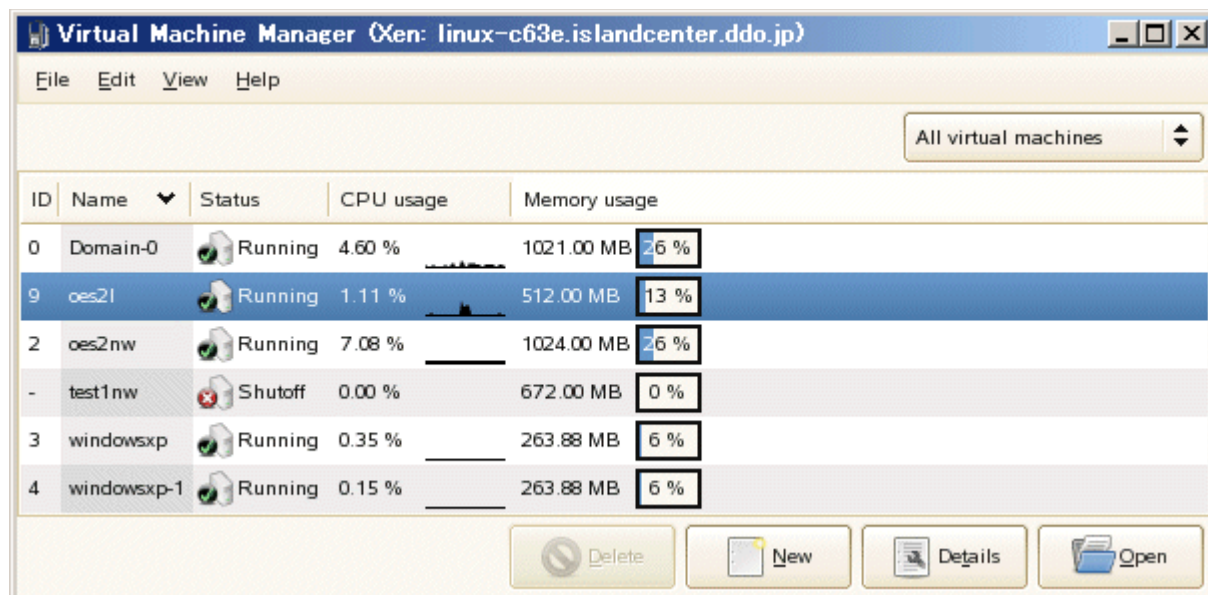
Virtual Machine Manager (Xen: linux-c63e.islandcenter.ddo.jp)

File Edit View Help

All virtual machines

| ID | Name | Status | CPU usage | Memory usage |
|---|---|---|---|---|
| 0 | Domain-0 | Running | 4.60 % | 1021.00 MB 26 % |
| 9 | oes2l | Running | 1.11 % | 512.00 MB 13 % |
| 2 | oes2nw | Running | 7.08 % | 1024.00 MB 26 % |
| - | test1nw | Shutoff | 0.00 % | 672.00 MB 0 % |
| 3 | windowsxp | Running | 0.35 % | 263.88 MB 6 % |
| 4 | windowsxp-1 | Running | 0.15 % | 263.88 MB 6 % |

Delete New Details Open